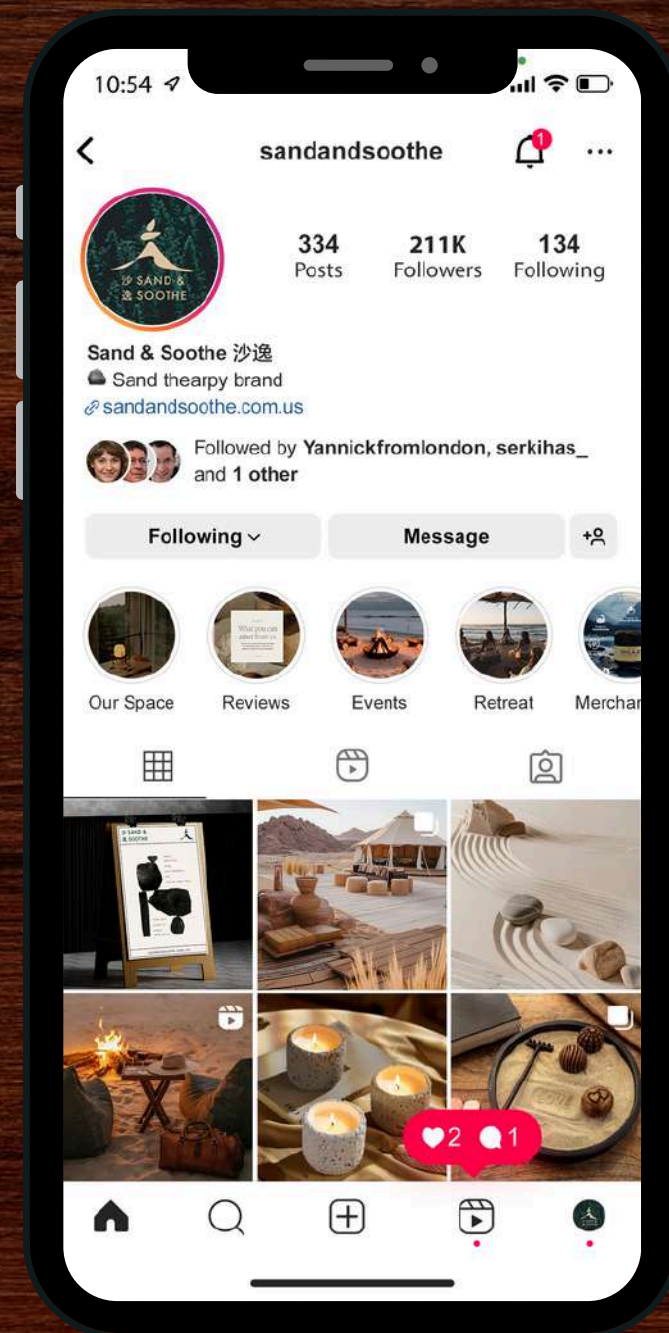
10:54

sandandsoothe

1

沙 SAND &
逸 SOOTHE

334
Posts

211K
Followers

134
Following

Sand & Soothe 沙逸
Sand thearpy brand
sandandsoothe.com.us

Followed by Yannickfromlondon, serkihas_ and 1 other

Following

Message

Our Space

Reviews

Events

Retreat

Merchan

沙 SAND &
逸 SOOTHE

2

1